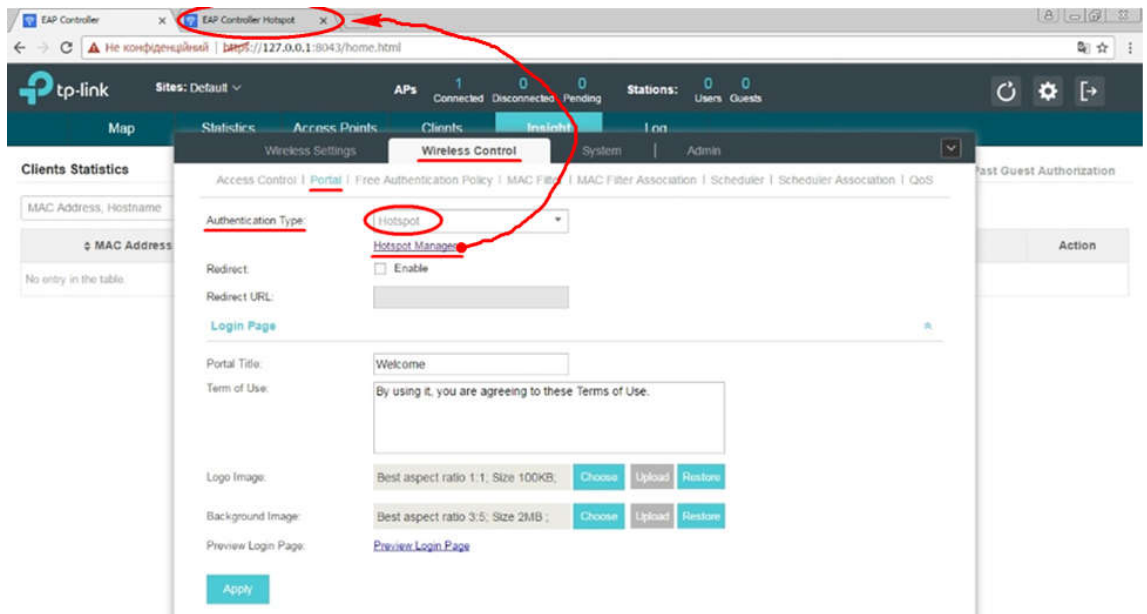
EAP Controller ×
EAP Controller Hotspot ×

← → C ▲ Не конфіденційний | https://127.0.0.1:8043/home.html

tp-link Sites: Default ∨ APs 1 Connected 0 Disconnected 0 Pending Stations: 0 Users 0 Guests

Map Statistics Access Points Clients Insight Log

Clients Statistics

MAC Address, Hostname

MAC Address

No entry in the table.

Past Guest Authorization

Action

Wireless Settings Wireless Control System Admin

Access Control | Portal | Free Authentication Policy | MAC Filter | MAC Filter Association | Scheduler | Scheduler Association | QoS

Authentication Type: Hotspot

Hotspot Manager

Redirect: Enable

Redirect URL:

Login Page

Portal Title: Welcome

Term of Use: By using it, you are agreeing to these Terms of Use.

Logo Image: Best aspect ratio 1:1; Size 100KB; Choose Upload Restore

Background Image: Best aspect ratio 3:5; Size 2MB ; Choose Upload Restore

Preview Login Page: Preview Login Page

Apply